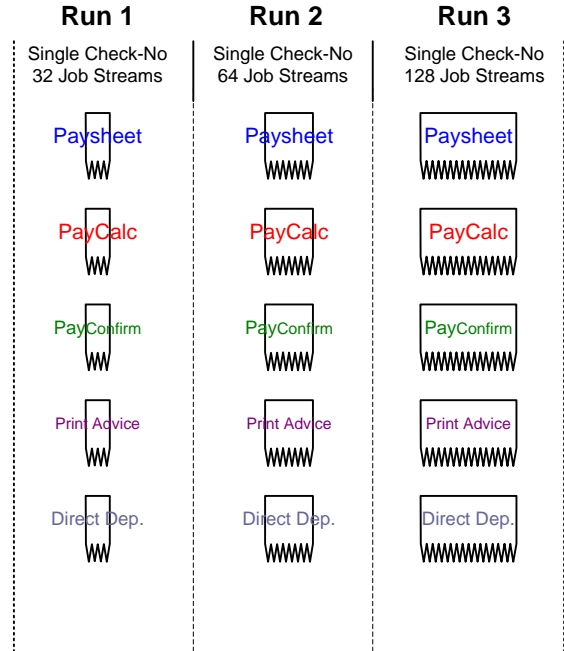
Run 1

Single Check-No
32 Job Streams

Paysheet

PayCalc

PayConfirm

Print Advice

Direct Dep.

Run 2

Single Check-No
64 Job Streams

Paysheet

PayCalc

PayConfirm

Print Advice

Direct Dep.

Run 3

Single Check-No
128 Job Streams

Paysheet

PayCalc

PayConfirm

Print Advice

Direct Dep.